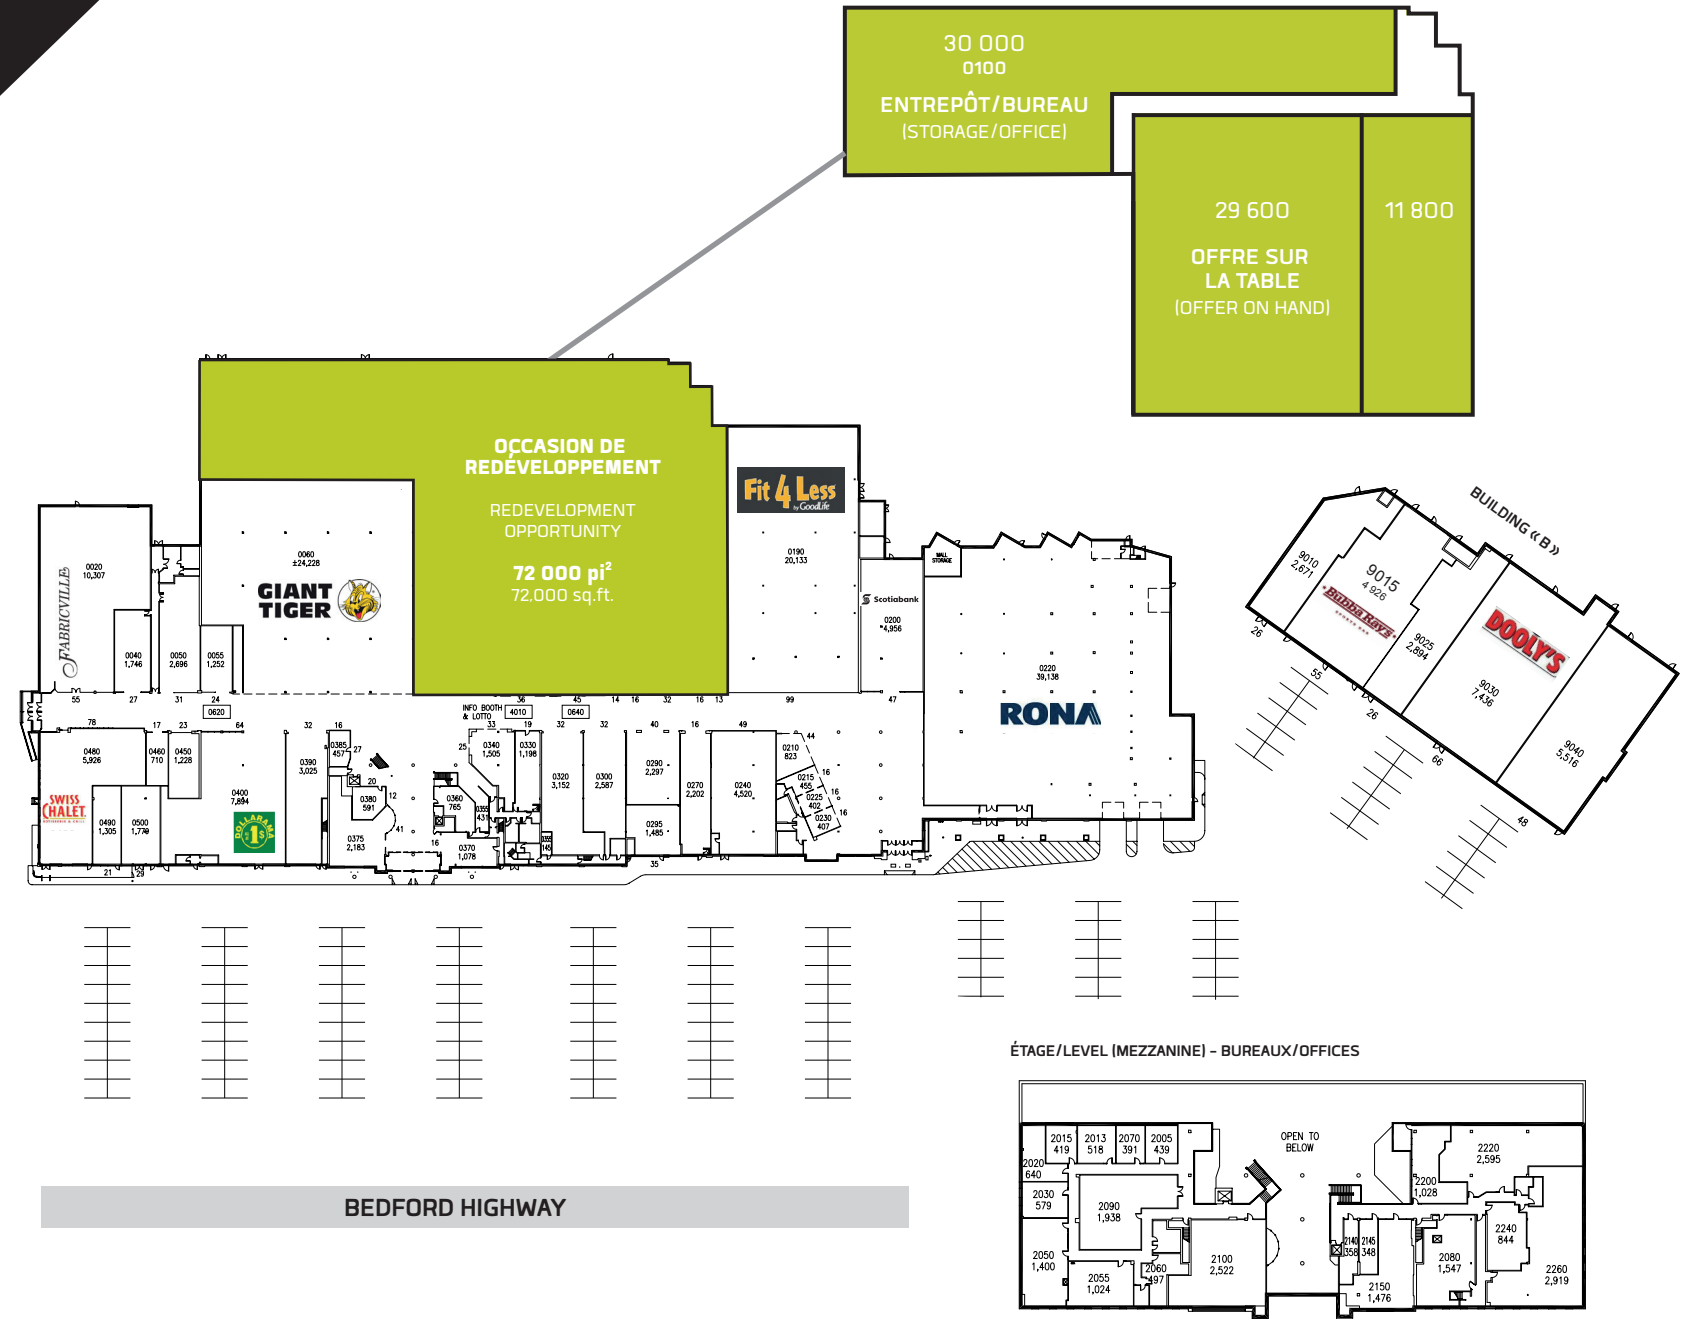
30 000
0100
ENTREPÔT/BUREAU
(STORAGE/OFFICE)

29 600
OFFRE SUR
LA TABLE
(OFFER ON HAND)

11 800

OCCASION DE REDÉVELOPPEMENT
REDEVELOPMENT OPPORTUNITY
72 000 pi$^2$
72,000 sq.ft.

Fit 4 Less by GoodLife

0190
20,133

0060
±24,228

GIANT TIGER

FABRICVILLE
0020
10,307

0040
1,746
0050
2,696
0055
1,252

Scotiabank
0200
4,956

MALL STORAGE

0220
39,138

RONA

BUILDING « B »
9010
2,671
9015
4 926
Bubba Ray's
9025
2,894
DOOLY'S
9030
7,436
9040
5,516
26
55
26
66
48

55 27 31 24 0620
78 17 23 64 32 16
INFO BOOTH & LOTTO 36 4010 45 0640 14 16 32 16 13 99 47
33 19 32 32 40 16 49 44

0480
5,926
0460
710
0450
1,228
0400
7,894
0390
3,025
0385
457
27
20
0380
591
12
41
0375
2,183
0360
765
0355
431
0340
1,505
0330
1,198
0370
1,078
0335
145
0320
3,152
0300
2,587
0290
2,297
0295
1,485
0270
2,202
0240
4,520
0210
823
0215
455
0225
402
0230
407
16
16
16
35
25
16

SWISS CHALET
0490
1,305
0500
1,779
DOLLARAMA
21
29

BEDFORD HIGHWAY

ÉTAGE/LEVEL (MEZZANINE) – BUREAUX/OFFICES

2015
419
2013
518
2070
391
2005
439
2020
640
2030
579
2090
1,938
2050
1,400
2055
1,024
2060
497
2100
2,522
OPEN TO BELOW
2220
2,595
2200
1,028
2240
844
2140
358
2145
348
2080
1,547
2150
1,476
2260
2,919